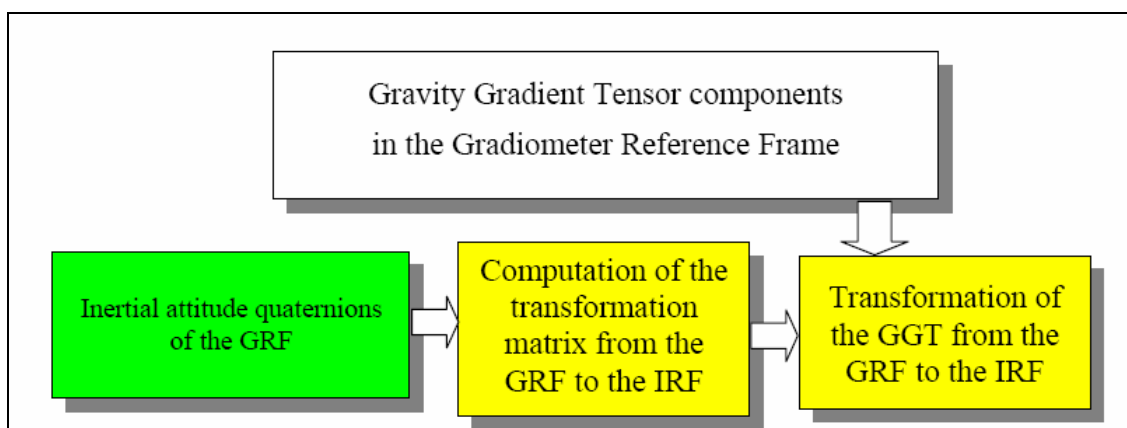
Gravity Gradient Tensor components in the Gradiometer Reference Frame

Inertial attitude quaternions of the GRF

Computation of the transformation matrix from the GRF to the IRF

Transformation of the GGT from the GRF to the IRF